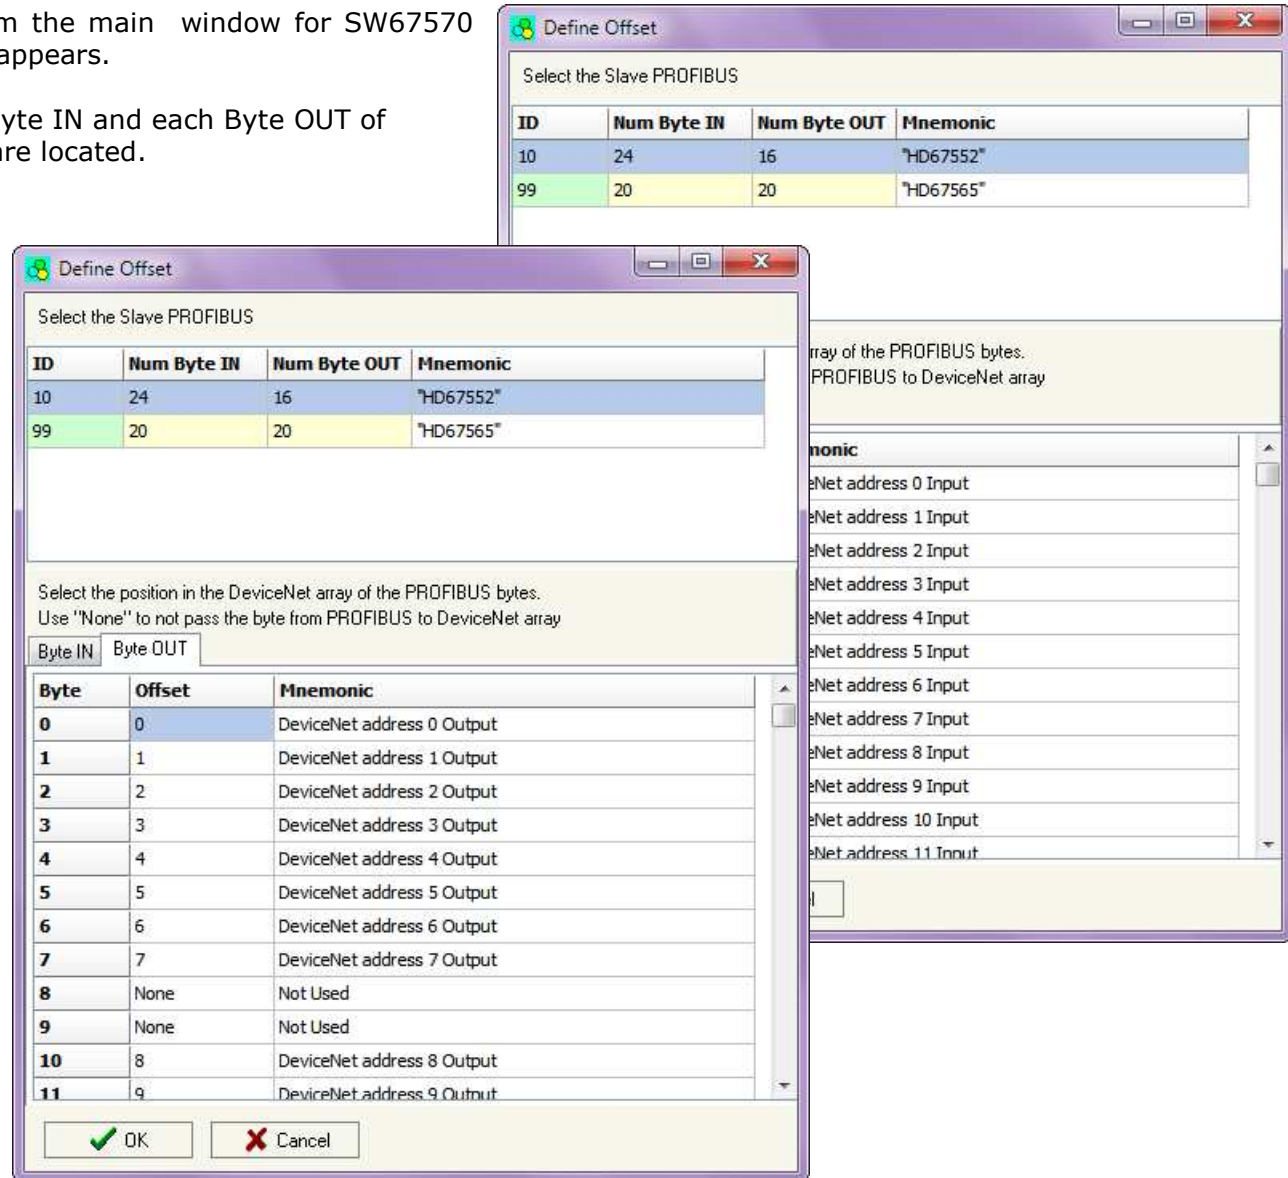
m the main window for SW67570 appears.

yte IN and each Byte OUT of are located.

Define Offset

Select the Slave PROFIBUS

| ID | Num Byte IN | Num Byte OUT | Mnemonic |
|---|---|---|---|
| 10 | 24 | 16 | "HD67552" |
| 99 | 20 | 20 | "HD67565" |

rray of the PROFIBUS bytes.
PROFIBUS to DeviceNet array

nonic
eNet address 0 Input
eNet address 1 Input
eNet address 2 Input
eNet address 3 Input
eNet address 4 Input
eNet address 5 Input
eNet address 6 Input
eNet address 7 Input
eNet address 8 Input
eNet address 9 Input
eNet address 10 Input
eNet address 11 Input

Define Offset

Select the Slave PROFIBUS

| ID | Num Byte IN | Num Byte OUT | Mnemonic |
|---|---|---|---|
| 10 | 24 | 16 | "HD67552" |
| 99 | 20 | 20 | "HD67565" |

Select the position in the DeviceNet array of the PROFIBUS bytes.
Use "None" to not pass the byte from PROFIBUS to DeviceNet array

Byte IN | Byte OUT

| Byte | Offset | Mnemonic |
|---|---|---|
| 0 | 0 | DeviceNet address 0 Output |
| 1 | 1 | DeviceNet address 1 Output |
| 2 | 2 | DeviceNet address 2 Output |
| 3 | 3 | DeviceNet address 3 Output |
| 4 | 4 | DeviceNet address 4 Output |
| 5 | 5 | DeviceNet address 5 Output |
| 6 | 6 | DeviceNet address 6 Output |
| 7 | 7 | DeviceNet address 7 Output |
| 8 | None | Not Used |
| 9 | None | Not Used |
| 10 | 8 | DeviceNet address 8 Output |
| 11 | 9 | DeviceNet address 9 Output |

OK   Cancel